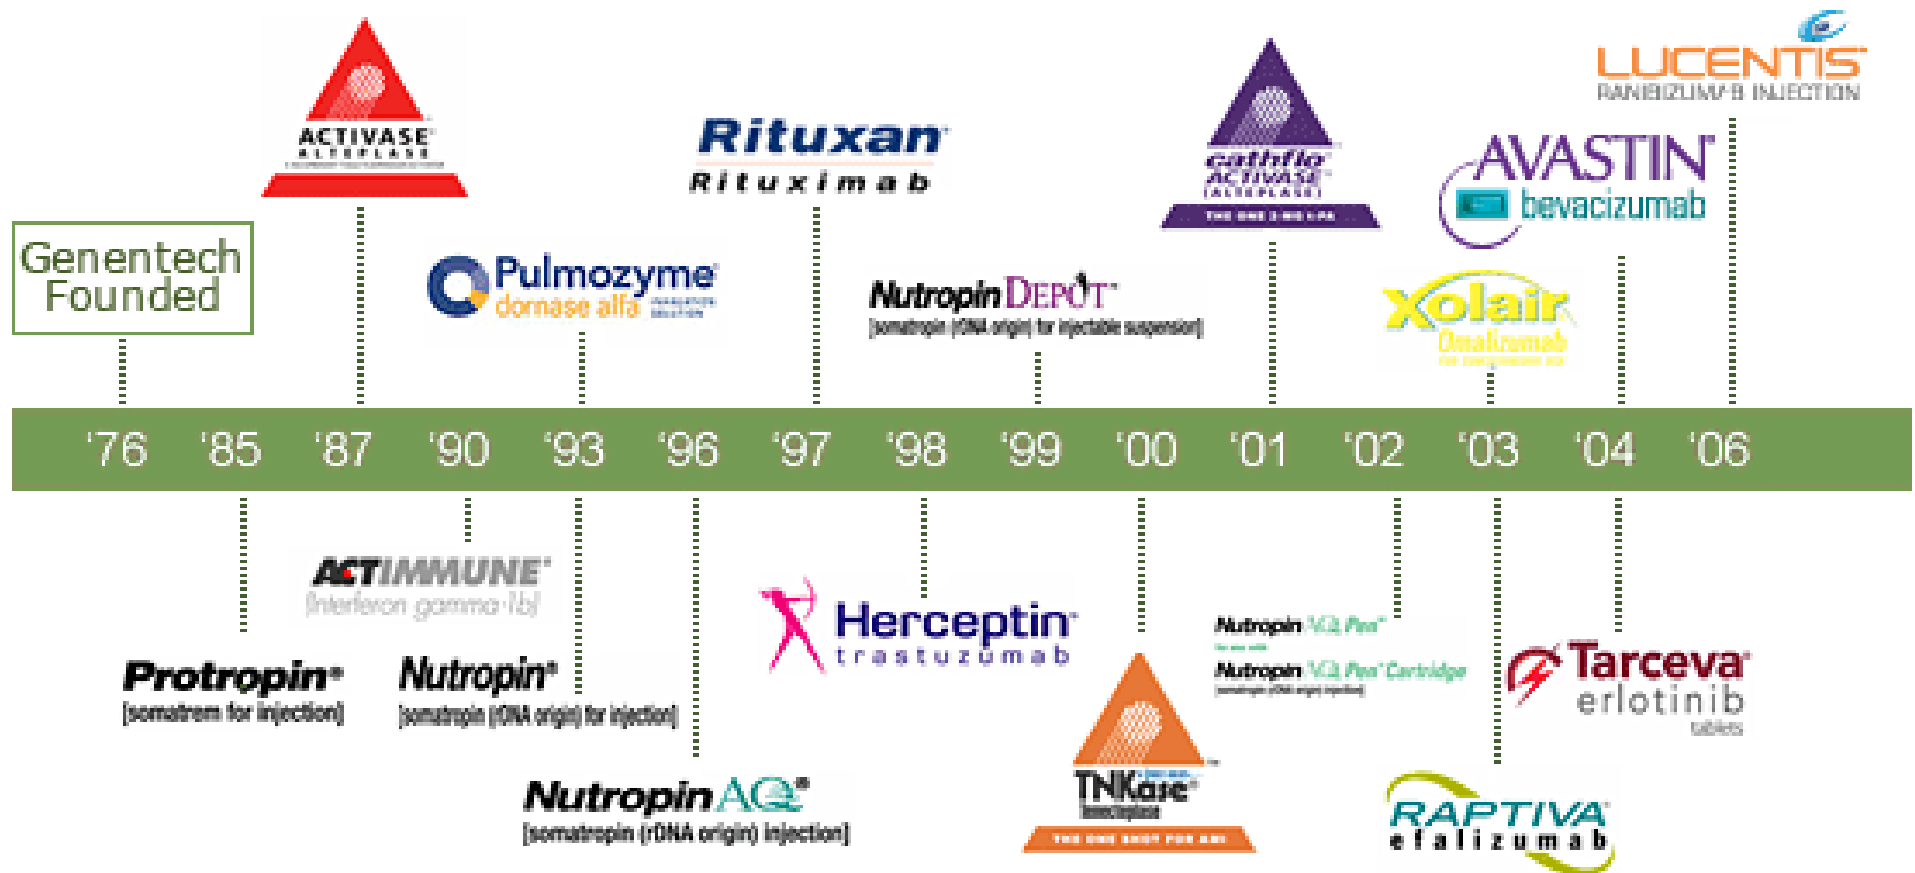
LUCENTIS
RANIBIZUMAB INJECTION

ACTIVASE
ALTEPLASE

Rituxan
Rituximab

cathflo
ACTIVASE
(ALTEPLASE)

AVASTIN
bevacizumab

Genentech Founded

Pulmozyme
dornase alfa

Nutropin DEPOT
[somatropin (rDNA origin) for injectable suspension]

Xolair
Omalizumab

'76 '85 '87 '90 '93 '96 '97 '98 '99 '00 '01 '02 '03 '04 '06

ACTIMMUNE
[interferon gamma-1b]

Protropin
[somatrem for injection]

Nutropin
[somatropin (rDNA origin) for injection]

Herceptin
trastuzumab

Nutropin AQ Pen
Nutropin AQ Pen Cartridge

Tarceva
erlotinib
tablets

Nutropin AQ
[somatropin (rDNA origin) injection]

TNKase
tenecteplase

RAPTIVA
efalizumab